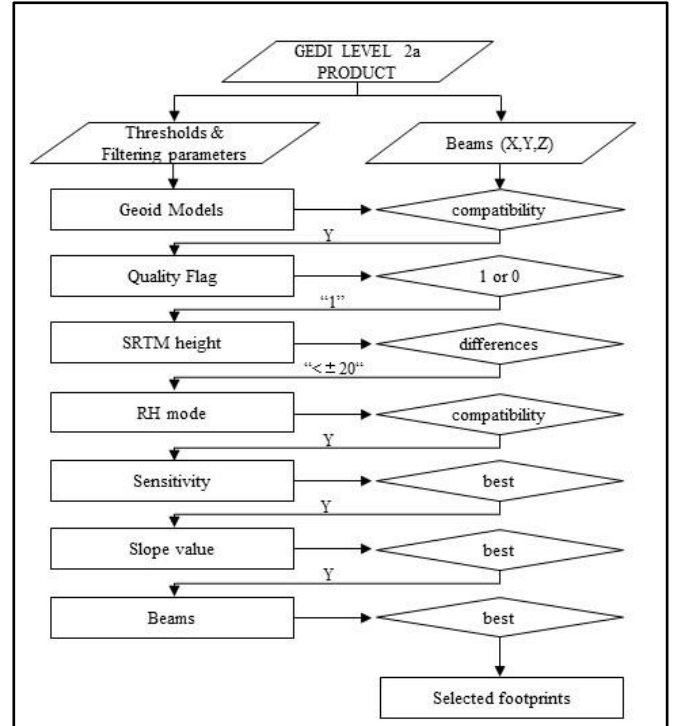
GEDI LEVEL 2a PRODUCT

Thresholds & Filtering parameters

Beams (X,Y,Z)

Geoid Models

compatibility

Y

Quality Flag

1 or 0

"1"

SRTM height

differences

"< ± 20"

RH mode

compatibility

Y

Sensitivity

best

Y

Slope value

best

Y

Beams

best

Selected footprints